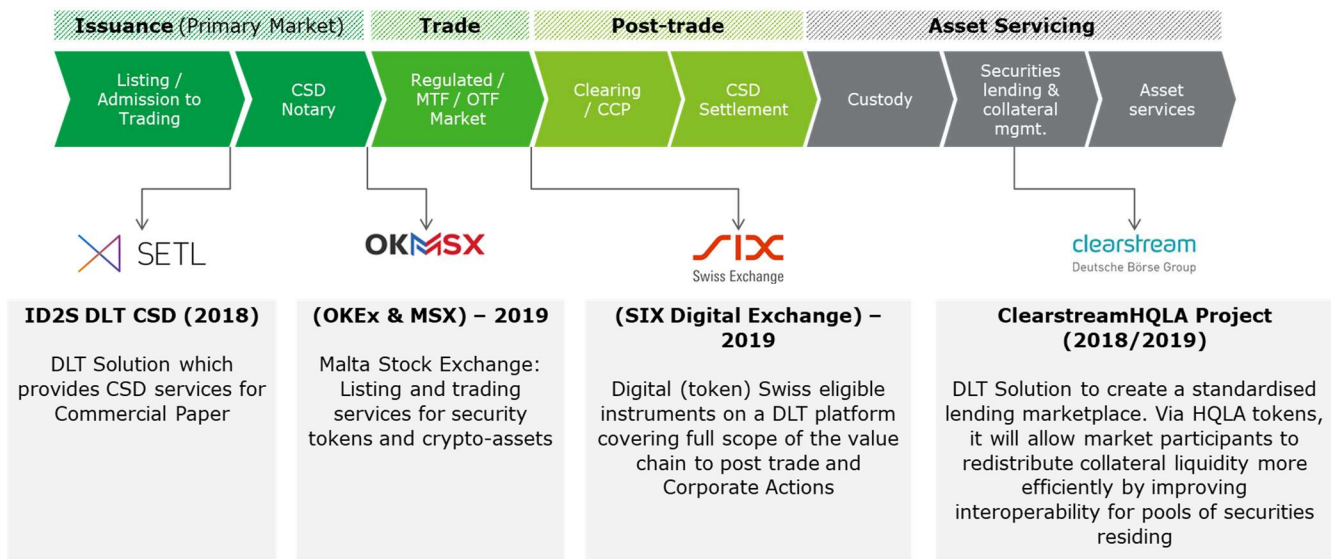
Issuance (Primary Market) Trade Post-trade Asset Servicing

Listing / Admission to Trading

CSD Notary

Regulated / MTF / OTF Market

Clearing / CCP

CSD Settlement

Custody

Securities lending & collateral mgmt.

Asset services

SETL

OKMSX

SIX Swiss Exchange

clearstream Deutsche Börse Group

**ID2S DLT CSD (2018)**

DLT Solution which provides CSD services for Commercial Paper

**(OKEx & MSX) – 2019**

Malta Stock Exchange: Listing and trading services for security tokens and crypto-assets

**(SIX Digital Exchange) – 2019**

Digital (token) Swiss eligible instruments on a DLT platform covering full scope of the value chain to post trade and Corporate Actions

**ClearstreamHQLA Project (2018/2019)**

DLT Solution to create a standardised lending marketplace. Via HQLA tokens, it will allow market participants to redistribute collateral liquidity more efficiently by improving interoperability for pools of securities residing